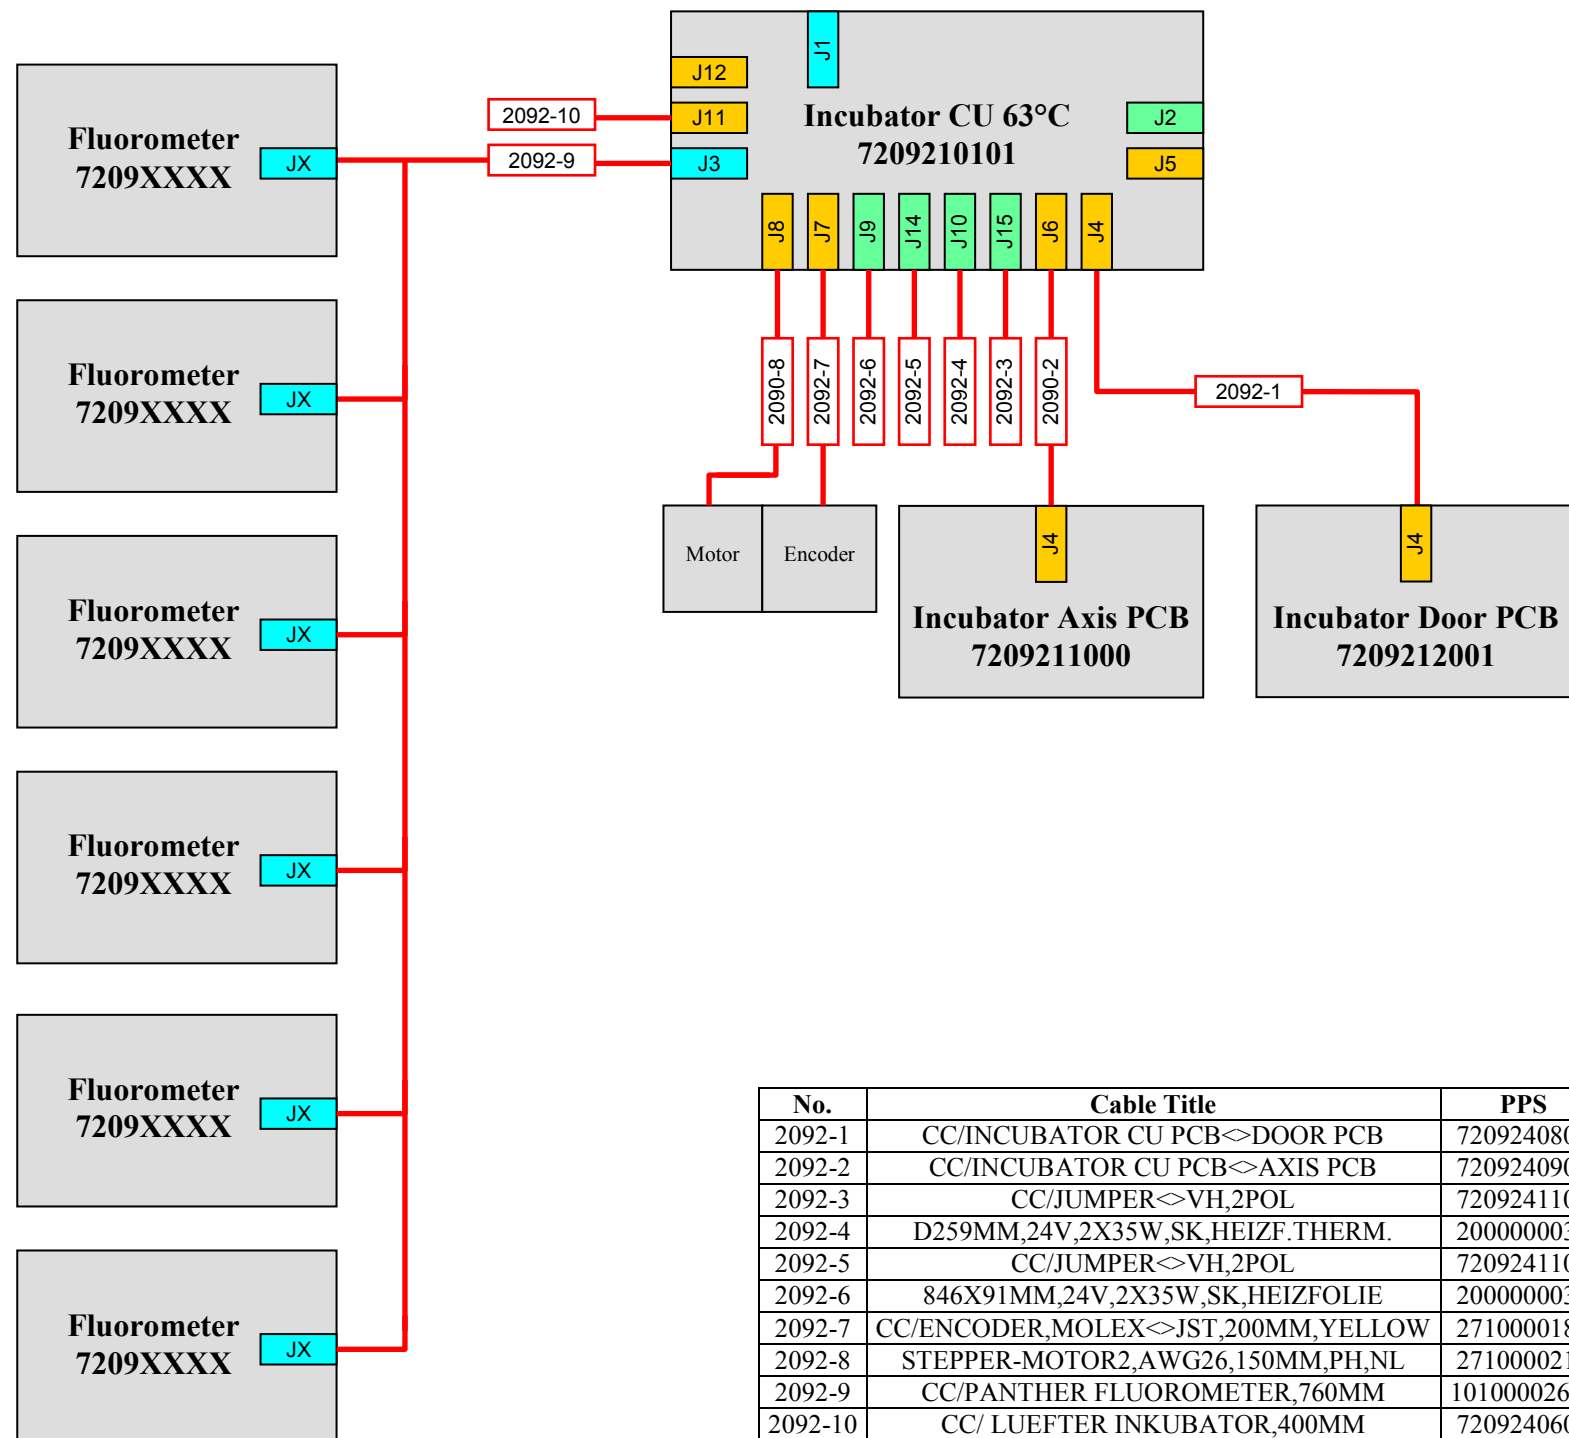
Fluorometer 7209XXXX
JX

Fluorometer 7209XXXX
JX

Fluorometer 7209XXXX
JX

Fluorometer 7209XXXX
JX

Fluorometer 7209XXXX
JX

Fluorometer 7209XXXX
JX

2092-10
2092-9

J1
J12
J11
J3
Incubator CU 63°C
7209210101
J2
J5
J8
J7
J9
J14
J10
J15
J6
J4

2090-8
2092-7
2092-6
2092-5
2092-4
2092-3
2090-2
2092-1

Motor
Encoder

J4
Incubator Axis PCB
7209211000

J4
Incubator Door PCB
7209212001

| No. | Cable Title | PPS |
|---|---|---|
| 2092-1 | CC/INCUBATOR CU PCB<>DOOR PCB | 72092408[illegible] |
| 2092-2 | CC/INCUBATOR CU PCB<>AXIS PCB | 72092409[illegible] |
| 2092-3 | CC/JUMPER<>VH,2POL | 72092411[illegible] |
| 2092-4 | D259MM,24V,2X35W,SK,HEIZF.THERM. | 20000000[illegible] |
| 2092-5 | CC/JUMPER<>VH,2POL | 72092411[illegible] |
| 2092-6 | 846X91MM,24V,2X35W,SK,HEIZFOLIE | 20000000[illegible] |
| 2092-7 | CC/ENCODER,MOLEX<>JST,200MM,YELLOW | 27100001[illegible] |
| 2092-8 | STEPPER-MOTOR2,AWG26,150MM,PH,NL | 27100002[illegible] |
| 2092-9 | CC/PANTHER FLUOROMETER,760MM | 10100002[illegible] |
| 2092-10 | CC/ LUEFTER INKUBATOR,400MM | 72092406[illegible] |